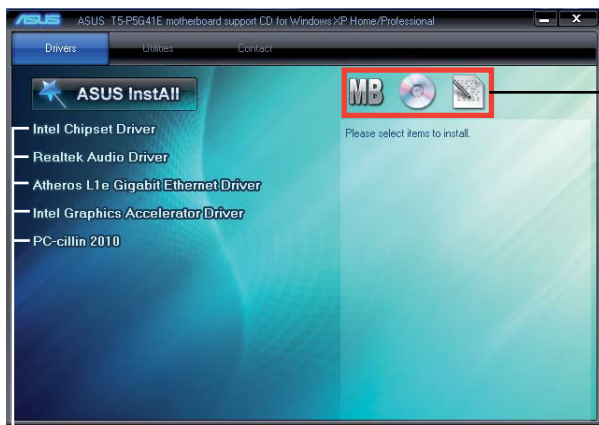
ASUS ASUS T5-P5G41E motherboard support CD for Windows XP Home/Professional

Drivers Utilities Contact

ASUS InstAll

MB

Intel Chipset Driver

Realtek Audio Driver

Atheros L1e Gigabit Ethernet Driver

Intel Graphics Accelerator Driver

PC-cillin 2010

Please select items to install.